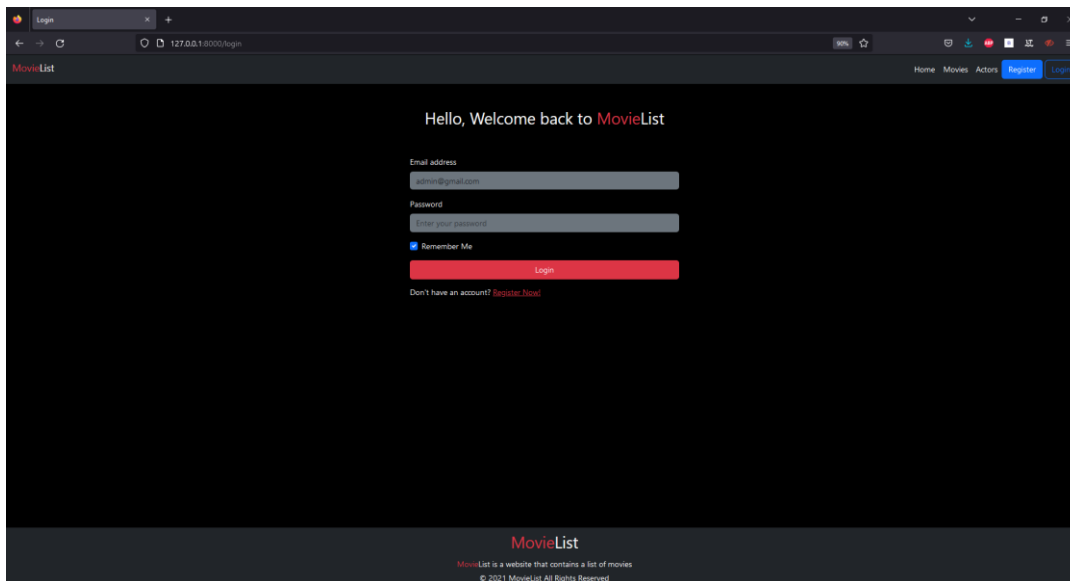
Login
127.0.0.1:8000/login
90%

MovieList
Home Movies Actors Register Login

Hello, Welcome back to MovieList

Email address
admin@gmail.com
Password
Enter your password
Remember Me
Login
Don't have an account? Register Now!

MovieList
MovieList is a website that contains a list of movies
© 2021 MovieList All Rights Reserved